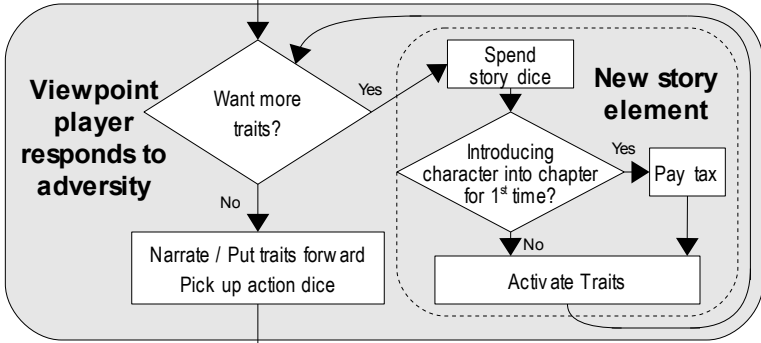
Viewpoint player responds to adversity

Want more traits?

Yes

No

Narrate / Put traits forw ard
Pick up action dice

Spend story dice

New story element

Introducing character into chapter for $1^{st}$ time?

Yes

Pay tax

No

Activ ate Traits